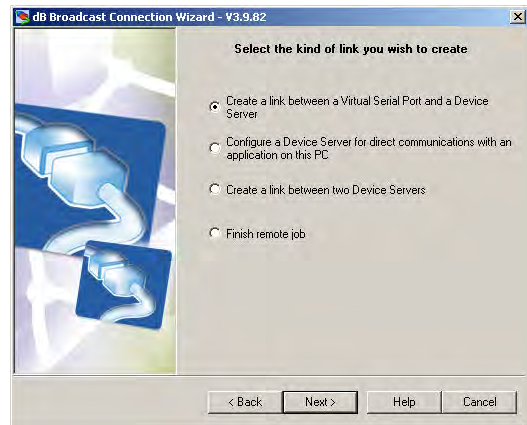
dB Broadcast Connection Wizard - V3.9.82

Select the kind of link you wish to create

Create a link between a Virtual Serial Port and a Device Server

Configure a Device Server for direct communications with an application on this PC

Create a link between two Device Servers

Finish remote job

< Back
Next >
Help
Cancel